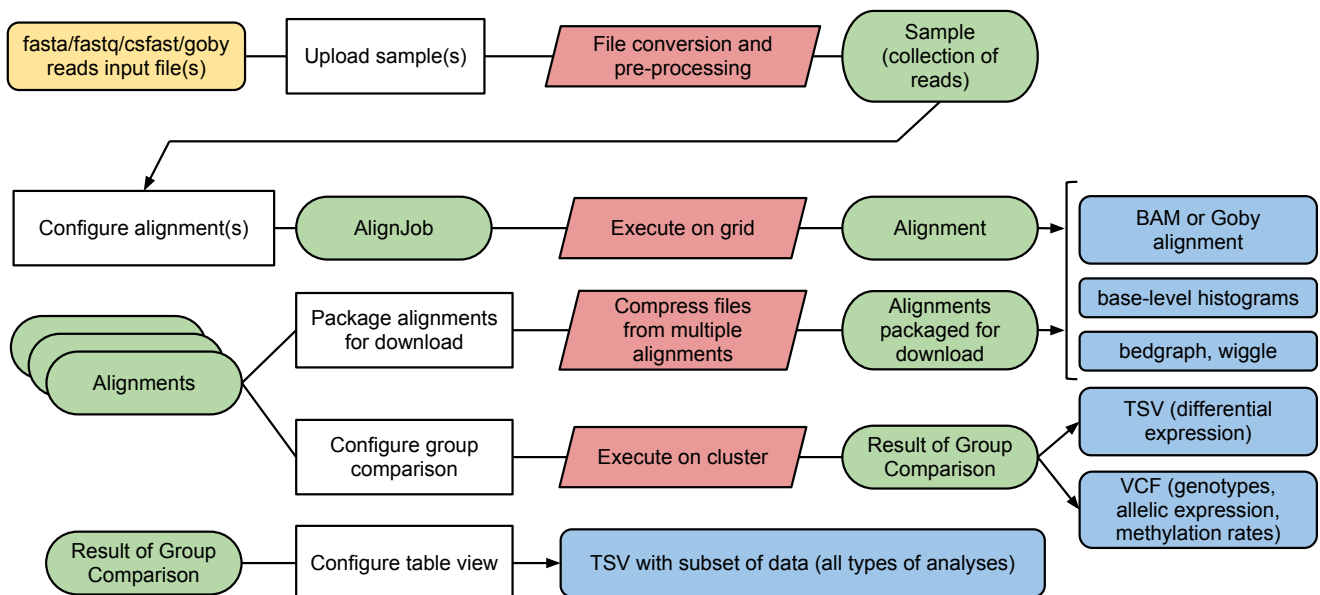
fasta/fastq/csfast/goby reads input file(s)

Upload sample(s)

File conversion and pre-processing

Sample (collection of reads)

Configure alignment(s)

AlignJob

Execute on grid

Alignment

BAM or Goby alignment

base-level histograms

bedgraph, wiggle

Alignments

Package alignments for download

Compress files from multiple alignments

Alignments packaged for download

Configure group comparison

Execute on cluster

Result of Group Comparison

TSV (differential expression)

VCF (genotypes, allelic expression, methylation rates)

Result of Group Comparison

Configure table view

TSV with subset of data (all types of analyses)